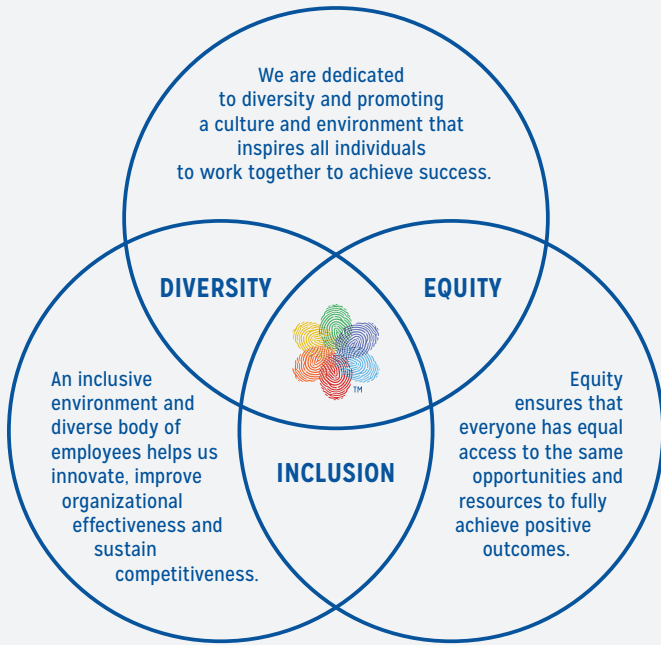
We are dedicated to diversity and promoting a culture and environment that inspires all individuals to work together to achieve success.

DIVERSITY

EQUITY

TM

An inclusive environment and diverse body of employees helps us innovate, improve organizational effectiveness and sustain competitiveness.

INCLUSION

Equity ensures that everyone has equal access to the same opportunities and resources to fully achieve positive outcomes.